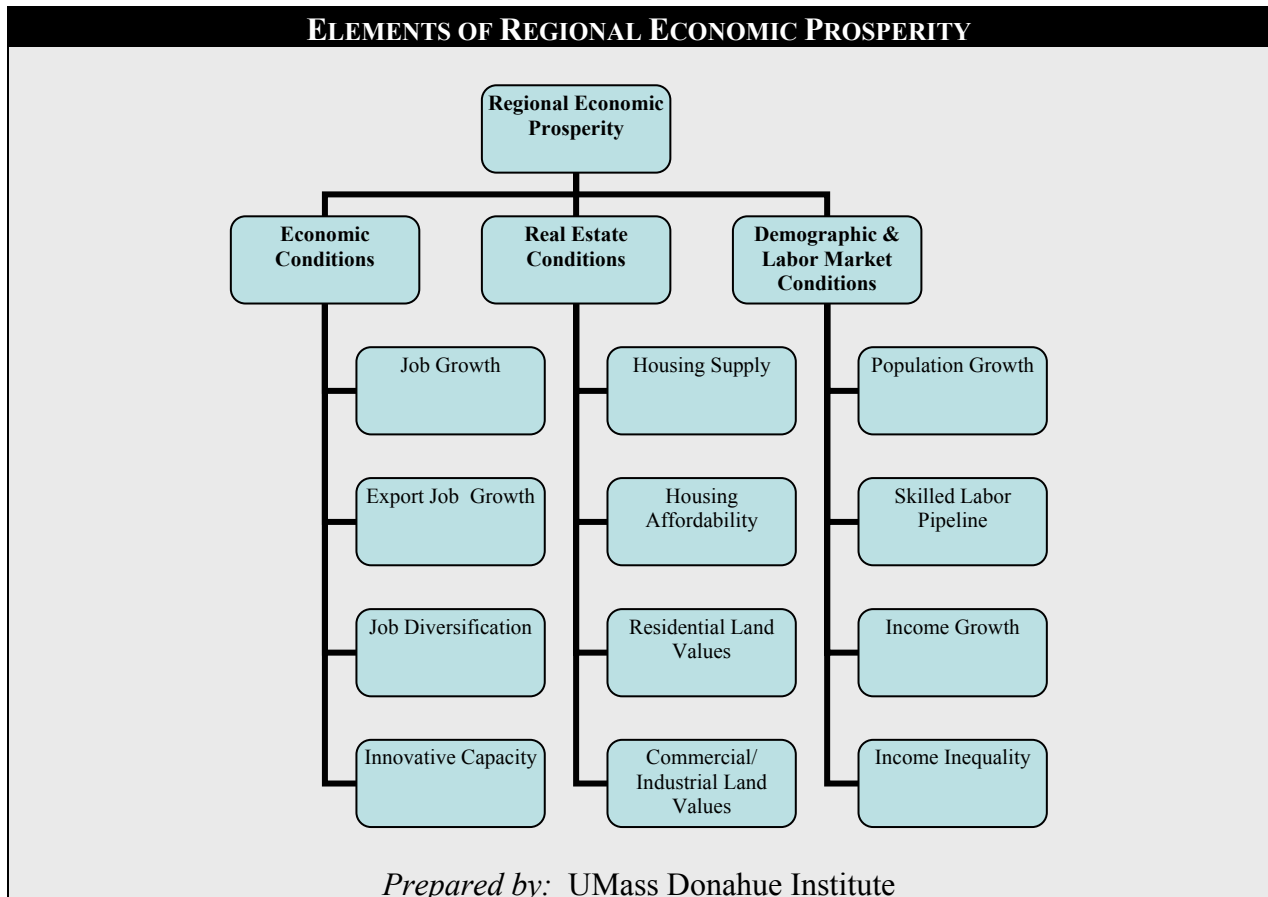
ELEMENTS OF REGIONAL ECONOMIC PROSPERITY

Regional Economic Prosperity

Economic Conditions

Job Growth

Export Job Growth

Job Diversification

Innovative Capacity

Real Estate Conditions

Housing Supply

Housing Affordability

Residential Land Values

Commercial/ Industrial Land Values

Demographic & Labor Market Conditions

Population Growth

Skilled Labor Pipeline

Income Growth

Income Inequality

*Prepared by:* UMass Donahue Institute